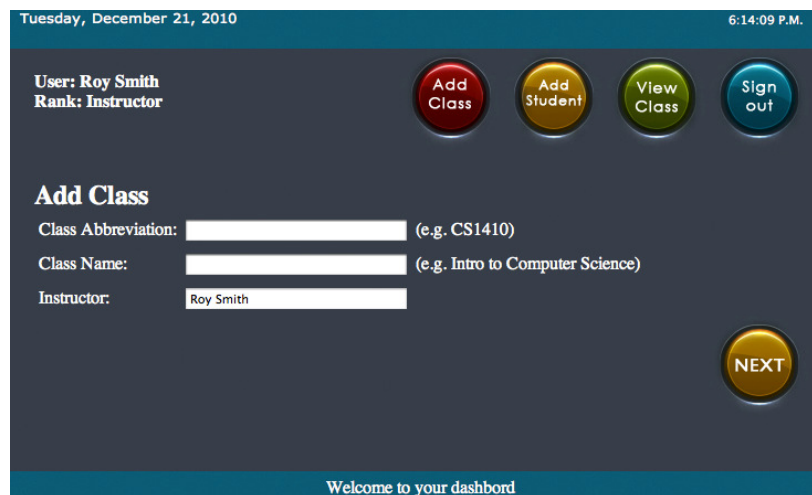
Tuesday, December 21, 2010

6:14:09 P.M.

User: Roy Smith
Rank: Instructor

Add Class

Add Student

View Class

Sign out

Add Class

Class Abbreviation: (e.g. CS1410)

Class Name: (e.g. Intro to Computer Science)

Instructor: Roy Smith

NEXT

Welcome to your dashbord